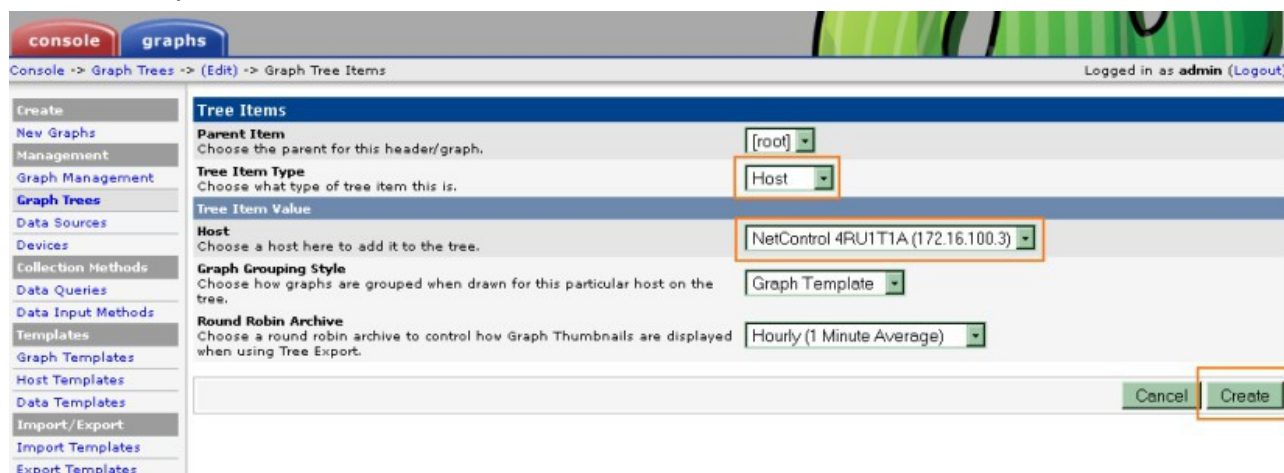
console graphs

Console -> Graph Trees -> (Edit) -> Graph Tree Items

Logged in as admin (Logout)

Create
New Graphs
Management
Graph Management
Graph Trees
Data Sources
Devices
Collection Methods
Data Queries
Data Input Methods
Templates
Graph Templates
Host Templates
Data Templates
Import/Export
Import Templates
Export Templates

Tree Items

Parent Item
Choose the parent for this header/graph.
[root]

Tree Item Type
Choose what type of tree item this is.
Host

Tree Item Value

Host
Choose a host here to add it to the tree.
NetControl 4RU1T1A (172.16.100.3)

Graph Grouping Style
Choose how graphs are grouped when drawn for this particular host on the tree.
Graph Template

Round Robin Archive
Choose a round robin archive to control how Graph Thumbnails are displayed when using Tree Export.
Hourly (1 Minute Average)

Cancel Create